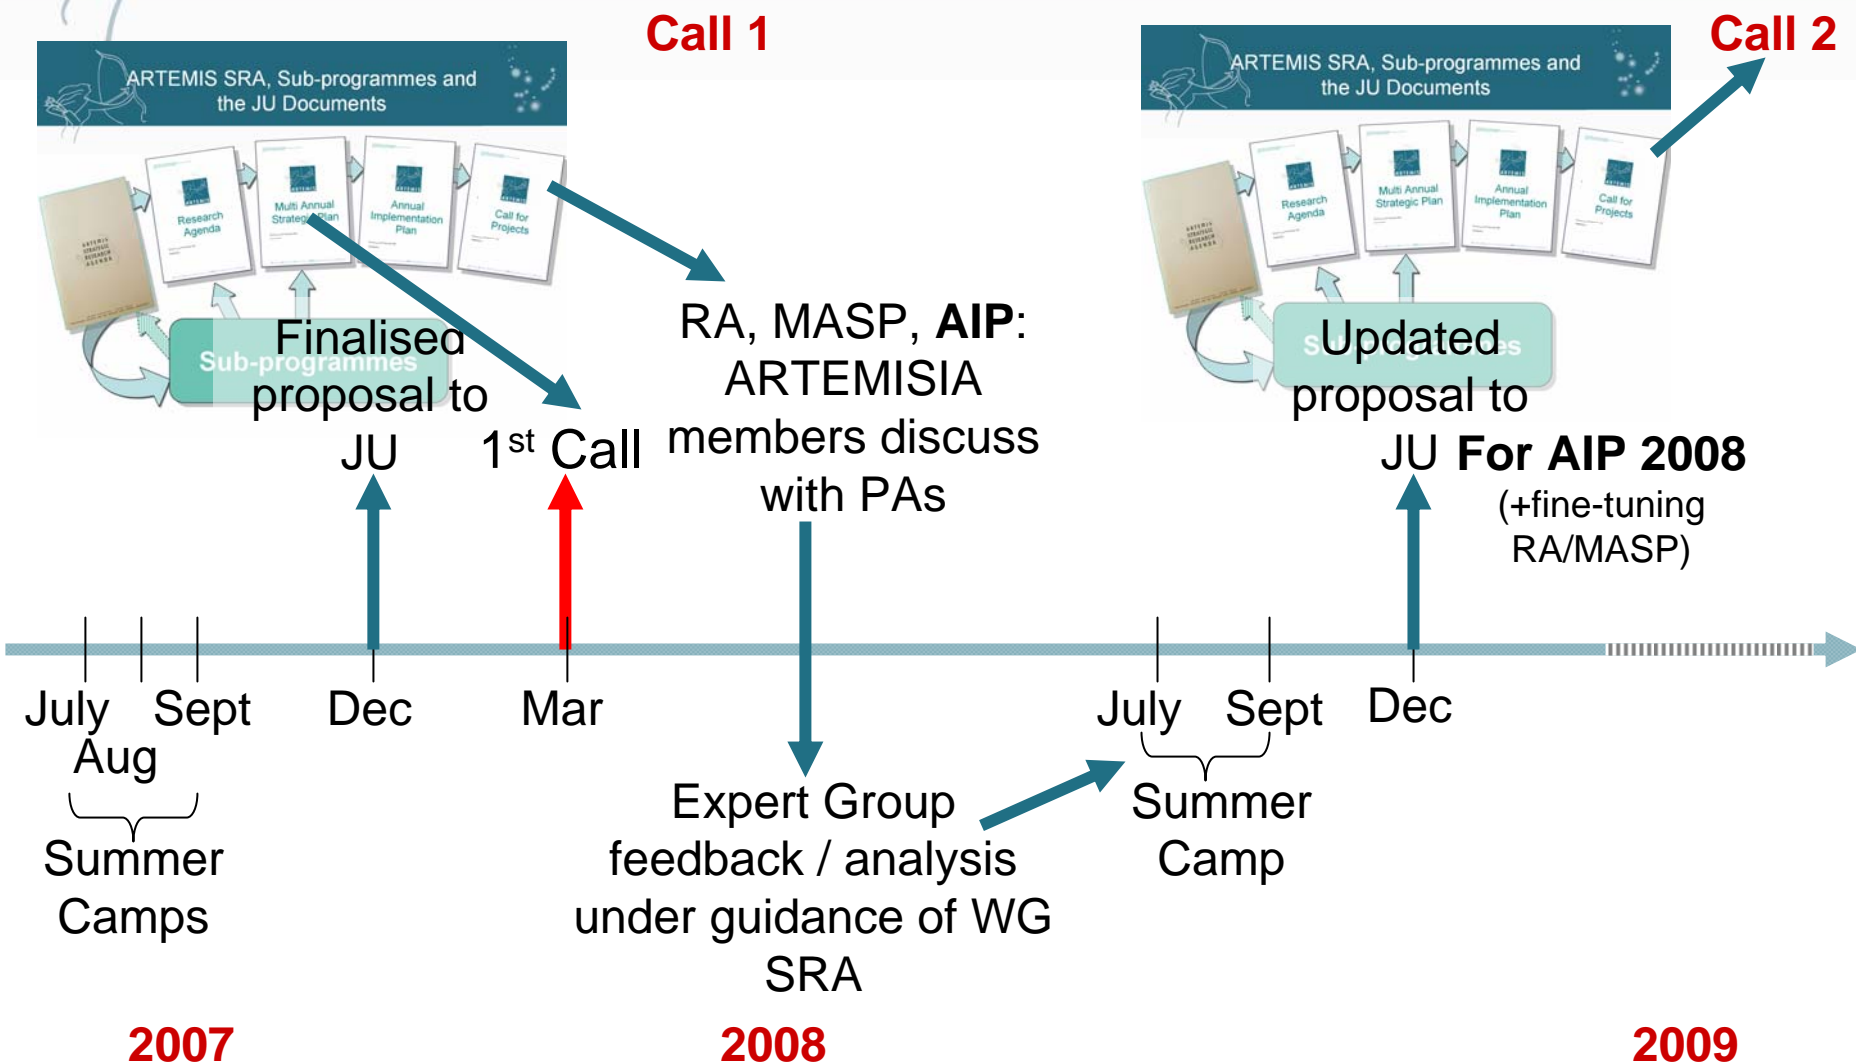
Call 1

ARTEMIS SRA, Sub-programmes and the JU Documents

Research Agenda

Multi Annual Strategic Plan

Annual Implementation Plan

Call for Projects

Sub-programmes

Finalised proposal to JU

$1^{st}$ Call

RA, MASP, **AIP**: ARTEMISIA members discuss with PAs

Call 2

ARTEMIS SRA, Sub-programmes and the JU Documents

Research Agenda

Multi Annual Strategic Plan

Annual Implementation Plan

Call for Projects

Sub-programmes

Updated proposal to JU **For AIP 2008**

(+fine-tuning RA/MASP)

July Aug Sept

Summer Camps

Dec

Mar

Expert Group feedback / analysis under guidance of WG SRA

July Sept

Summer Camp

Dec

2007

2008

2009